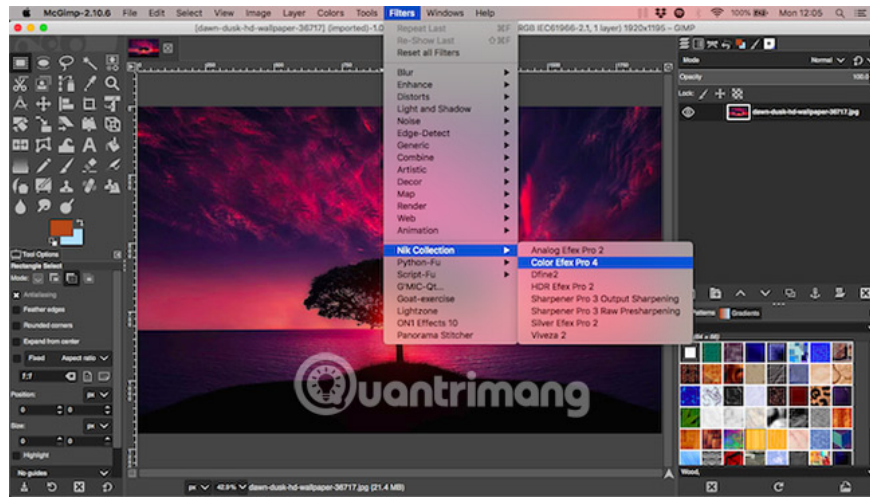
McGimp-2.10.6 File Edit Select View Image Layer Colors Tools Filters Windows Help

100% Mon 12:05

[dawn-dusk-hd-wallpaper-36717] (imported)-1.0 RGB IEC61966-2.1, 1 layer) 1920x1195 – GIMP

Repeat Last ⌘F
Re-Show Last ⇧⌘F
Reset all Filters

Blur
Enhance
Distorts
Light and Shadow
Noise
Edge-Detect
Generic
Combine
Artistic
Decor
Map
Render
Web
Animation

Nik Collection
Python-Fu
Script-Fu
G'MIC-Qt...
Goat-exercise
Lightzone
ON1 Effects 10
Panorama Stitcher

Analog Efex Pro 2
Color Efex Pro 4
Dfine2
HDR Efex Pro 2
Sharpener Pro 3 Output Sharpening
Sharpener Pro 3 Raw Presharpening
Silver Efex Pro 2
Viveza 2

Mode Normal
Opacity 100.0
Lock:
dawn-dusk-hd-wallpaper-36717.jpg

Tool Options
Rectangle Select
Mode:
Antialiasing
Feather edges
Rounded corners
Expand from center
Fixed Aspect ratio
1:1
Position: px
0 0
Size: px
0 0
Highlight
No guides

Patterns Gradients
Wood

px 42.9% dawn-dusk-hd-wallpaper-36717.jpg (21.4 MB)

Quantrimang